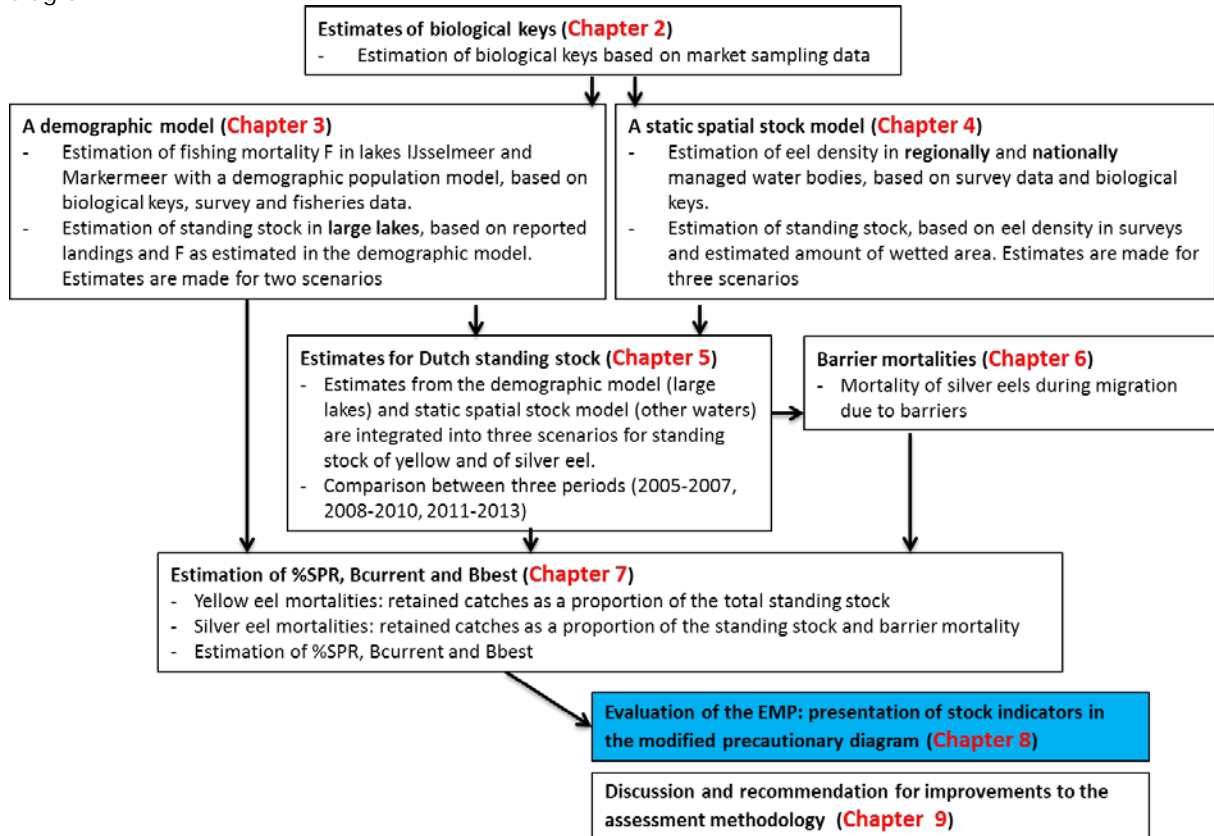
Estimates of biological keys (Chapter 2)
- Estimation of biological keys based on market sampling data

A demographic model (Chapter 3)
- Estimation of fishing mortality F in lakes IJsselmeer and Markermeer with a demographic population model, based on biological keys, survey and fisheries data.
- Estimation of standing stock in large lakes, based on reported landings and F as estimated in the demographic model. Estimates are made for two scenarios

A static spatial stock model (Chapter 4)
- Estimation of eel density in regionally and nationally managed water bodies, based on survey data and biological keys.
- Estimation of standing stock, based on eel density in surveys and estimated amount of wetted area. Estimates are made for three scenarios

Estimates for Dutch standing stock (Chapter 5)
- Estimates from the demographic model (large lakes) and static spatial stock model (other waters) are integrated into three scenarios for standing stock of yellow and of silver eel.
- Comparison between three periods (2005-2007, 2008-2010, 2011-2013)

Barrier mortalities (Chapter 6)
- Mortality of silver eels during migration due to barriers

Estimation of %SPR, Bcurrent and Bbest (Chapter 7)
- Yellow eel mortalities: retained catches as a proportion of the total standing stock
- Silver eel mortalities: retained catches as a proportion of the standing stock and barrier mortality
- Estimation of %SPR, Bcurrent and Bbest

Evaluation of the EMP: presentation of stock indicators in the modified precautionary diagram (Chapter 8)

Discussion and recommendation for improvements to the assessment methodology (Chapter 9)